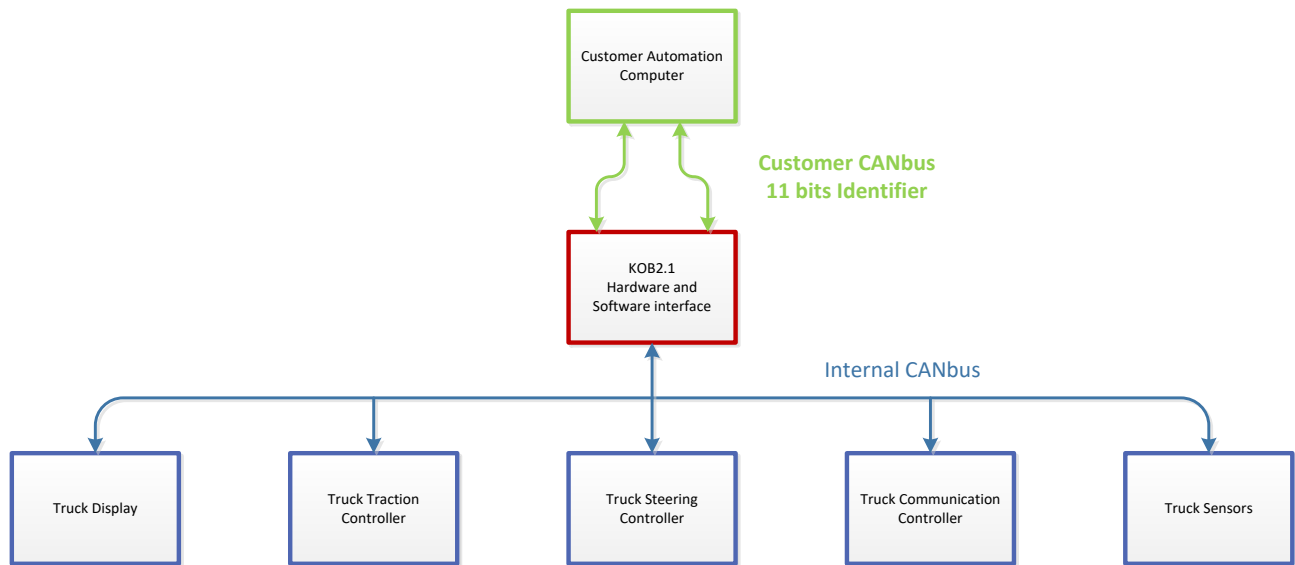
Customer Automation Computer

Customer CANbus
11 bits Identifier

KOB2.1
Hardware and Software interface

Internal CANbus

Truck Display

Truck Traction Controller

Truck Steering Controller

Truck Communication Controller

Truck Sensors